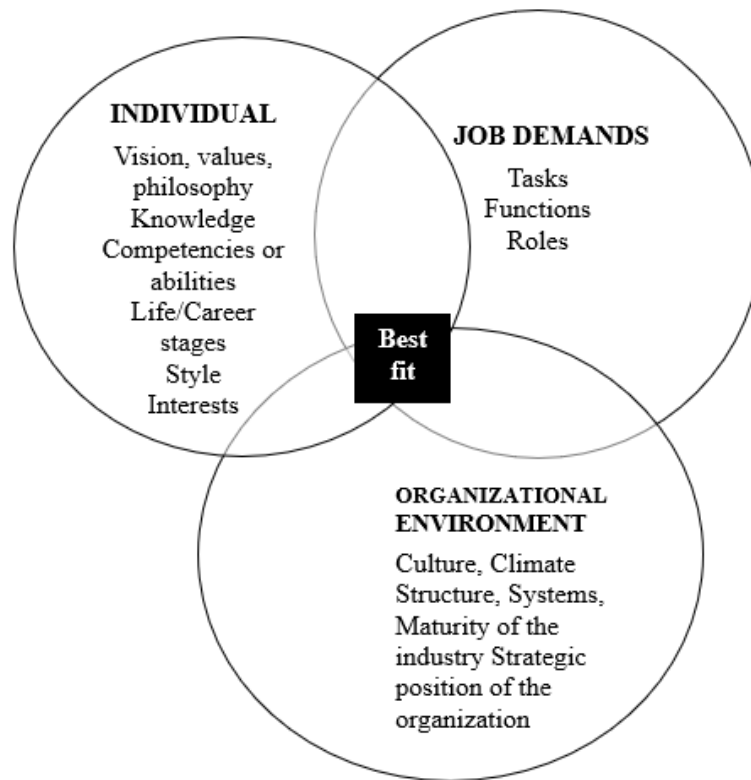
INDIVIDUAL

Vision, values, philosophy
Knowledge
Competencies or abilities
Life/Career stages
Style
Interests

JOB DEMANDS

Tasks
Functions
Roles

Best fit

ORGANIZATIONAL ENVIRONMENT

Culture, Climate Structure, Systems, Maturity of the industry Strategic position of the organization